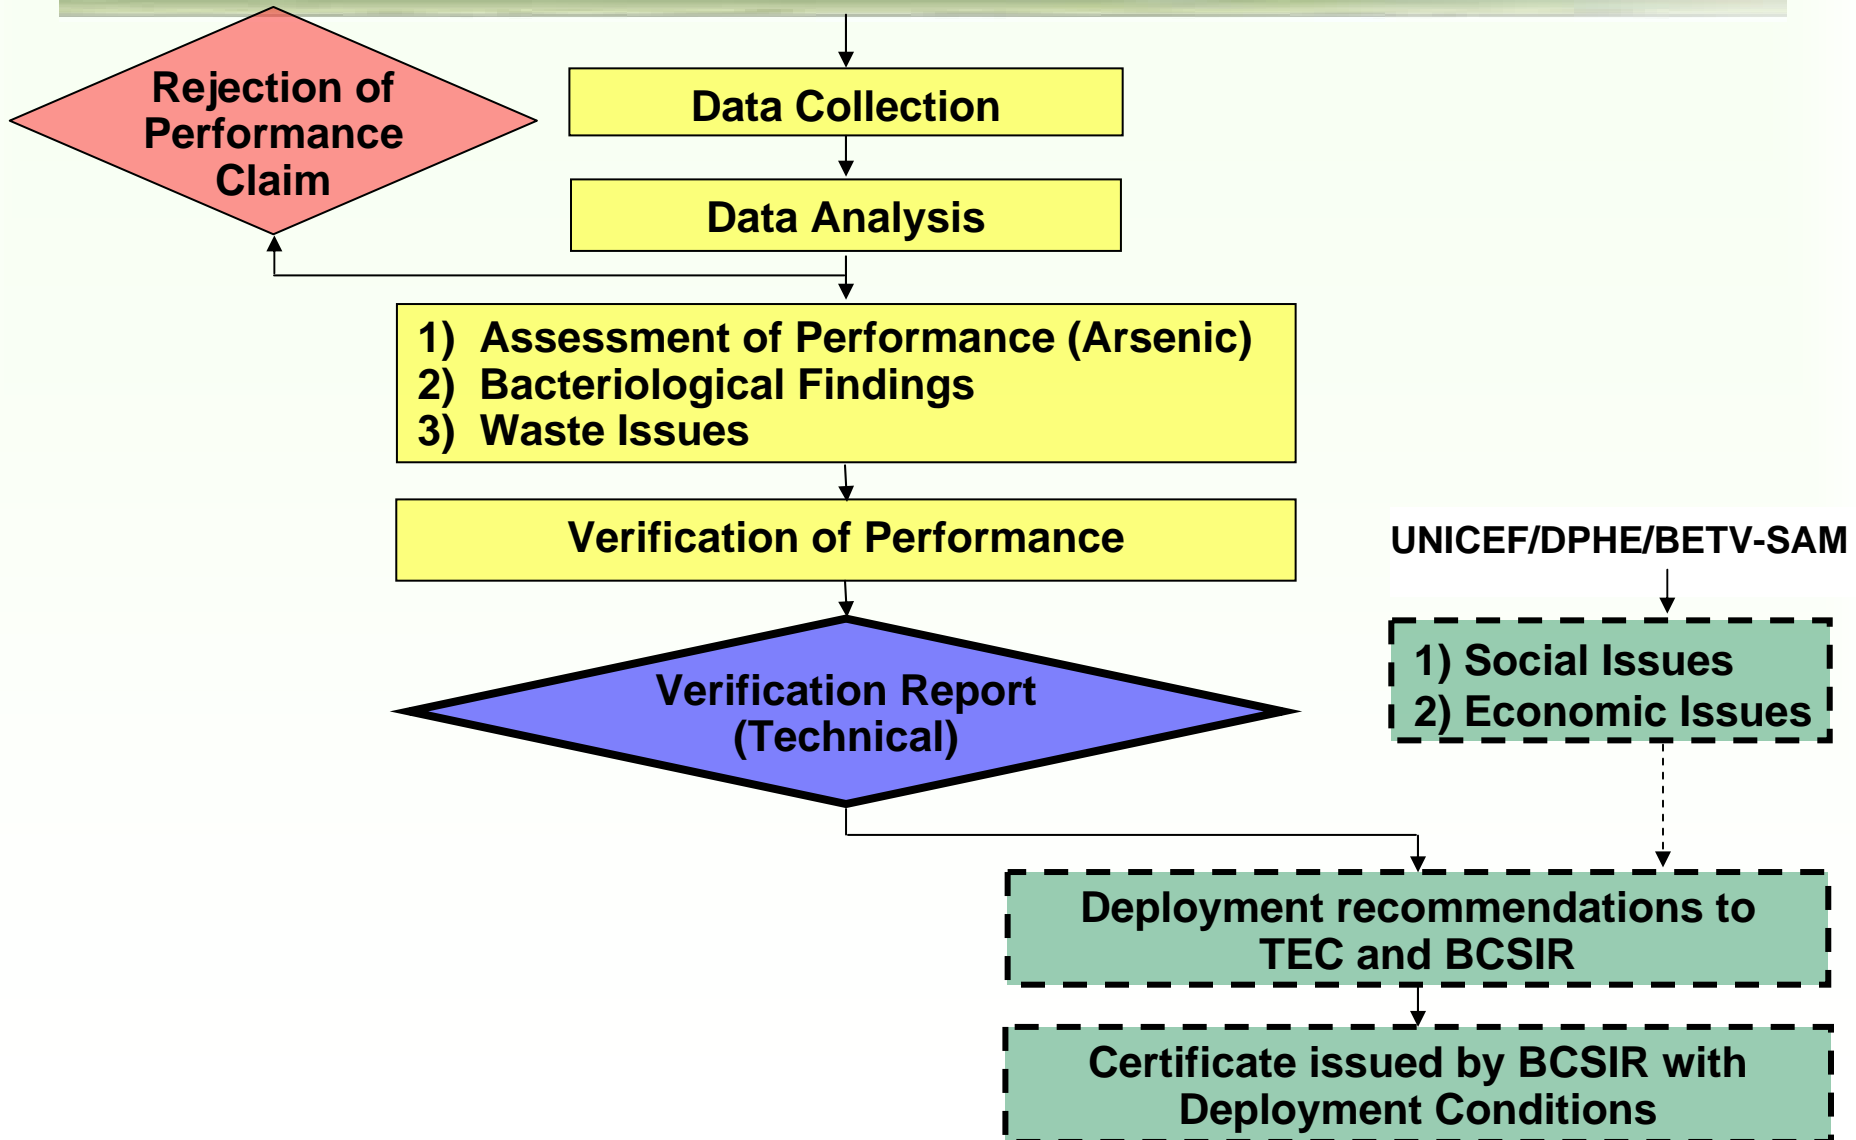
Rejection of Performance Claim

Data Collection

Data Analysis

1) Assessment of Performance (Arsenic)
2) Bacteriological Findings
3) Waste Issues

Verification of Performance

UNICEF/DPHE/BETV-SAM

Verification Report (Technical)

1) Social Issues
2) Economic Issues

Deployment recommendations to TEC and BCSIR

Certificate issued by BCSIR with Deployment Conditions